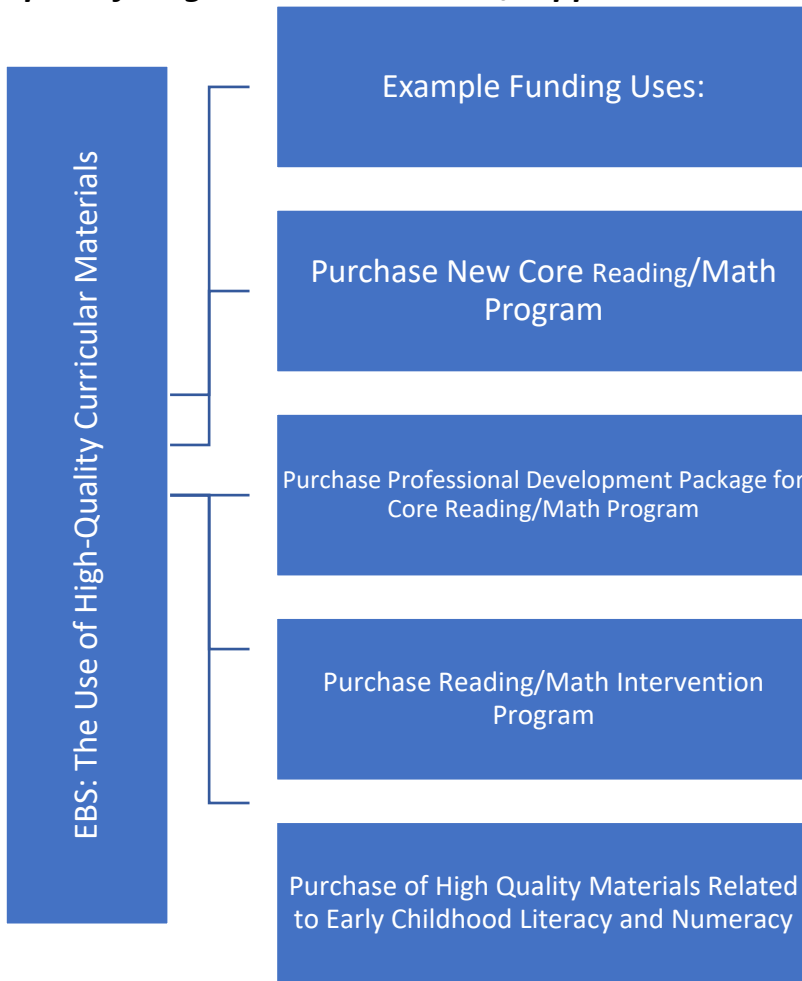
EBS: The Use of High-Quality Curricular Materials

Example Funding Uses:

Purchase New Core Reading/Math Program

Purchase Professional Development Package for Core Reading/Math Program

Purchase Reading/Math Intervention Program

Purchase of High Quality Materials Related to Early Childhood Literacy and Numeracy